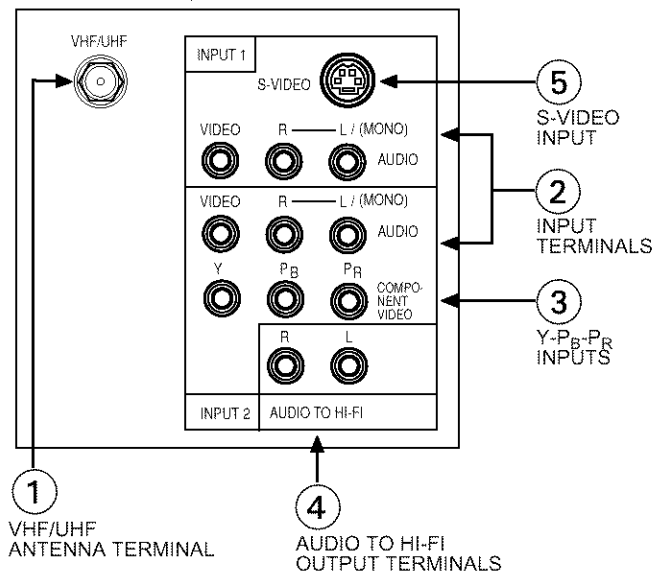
VHF/UHF

INPUT 1

S-VIDEO

VIDEO R — L / (MONO)

AUDIO

VIDEO R — L / (MONO)

AUDIO

Y $P_B$ $P_R$

COMPONENT VIDEO

R L

INPUT 2 AUDIO TO HI-FI

5
S-VIDEO INPUT

2
INPUT TERMINALS

3
Y-$P_B$-$P_R$ INPUTS

1
VHF/UHF ANTENNA TERMINAL

4
AUDIO TO HI-FI OUTPUT TERMINALS